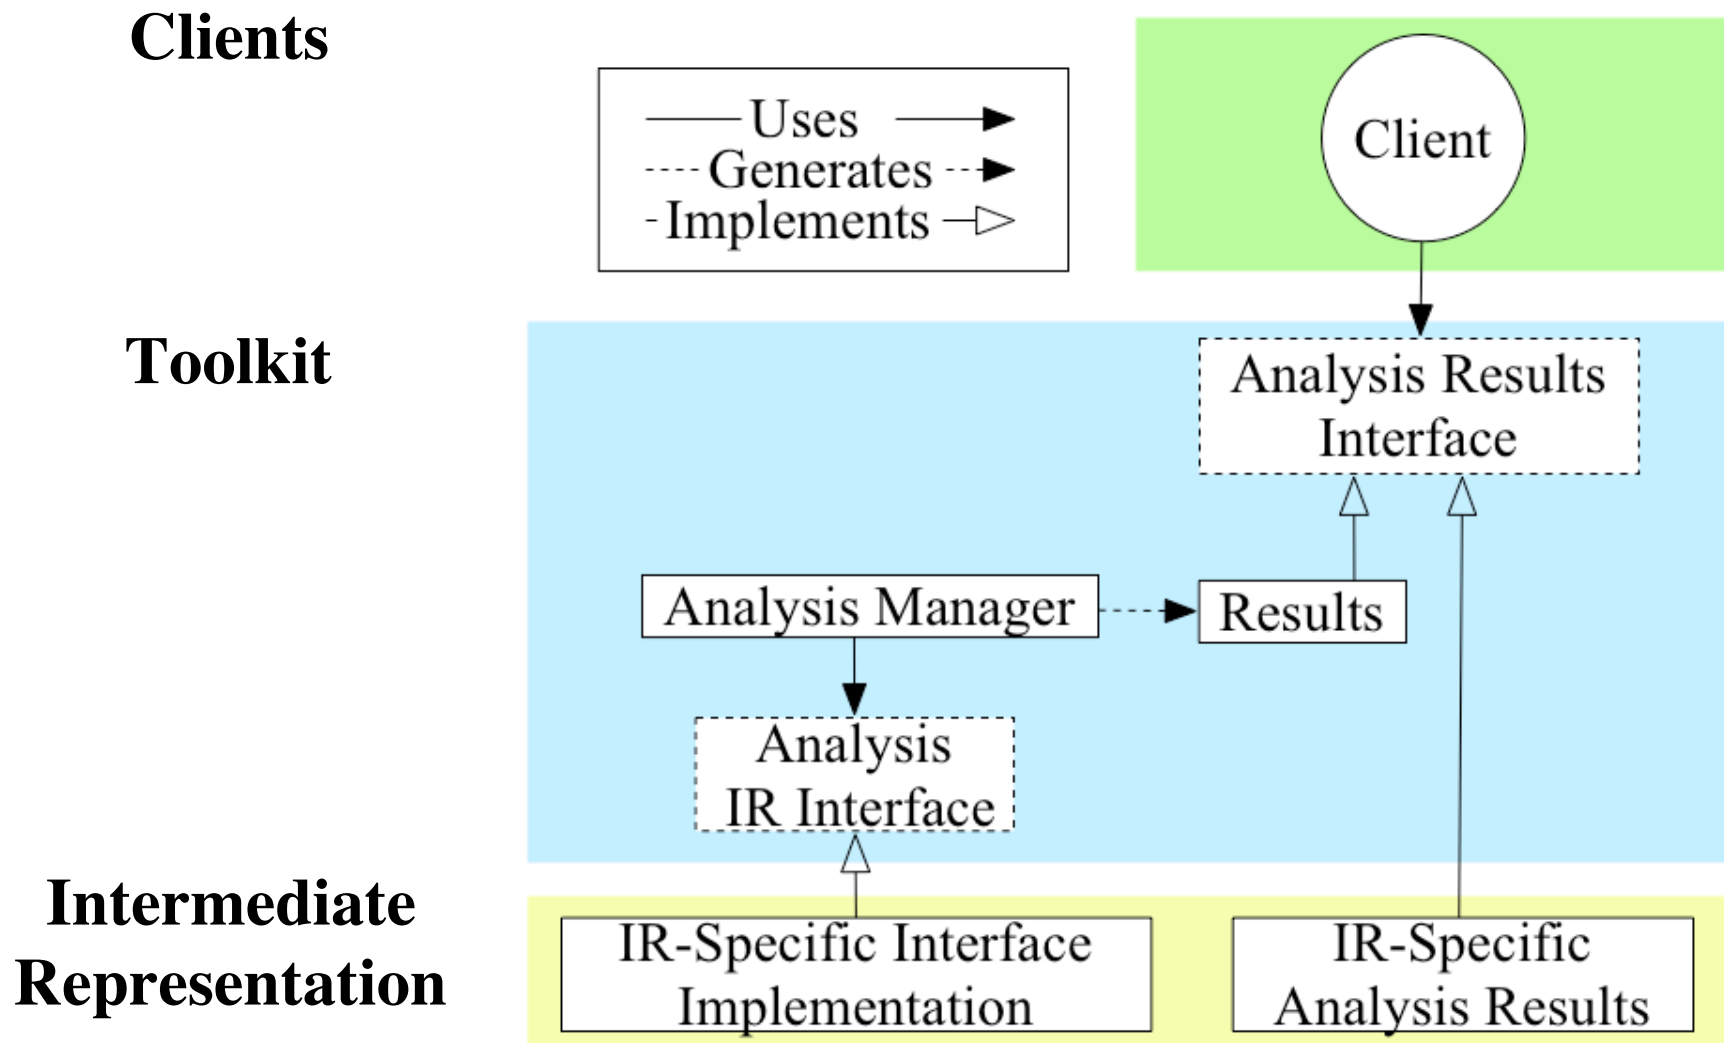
Clients

Uses
Generates
Implements

Client

Toolkit

Analysis Results Interface

Analysis Manager

Results

Analysis IR Interface

Intermediate Representation

IR-Specific Interface Implementation

IR-Specific Analysis Results